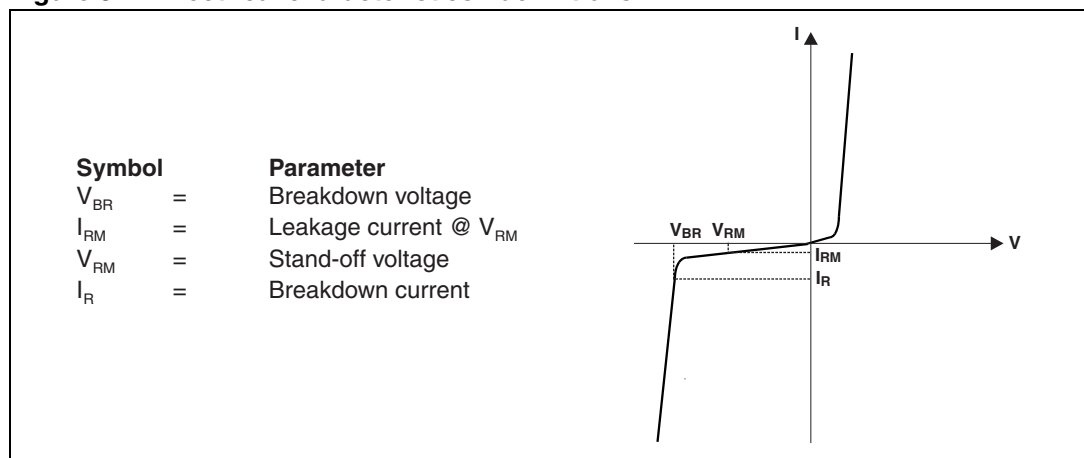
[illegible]

| Symbol | | Parameter |
|---|---|---|
| $V_{BR}$ | = | Breakdown voltage |
| $I_{RM}$ | = | Leakage current @ $V_{RM}$ |
| $V_{RM}$ | = | Stand-off voltage |
| $I_{R}$ | = | Breakdown current |

I
V
$V_{BR}$ $V_{RM}$
$I_{RM}$
$I_{R}$